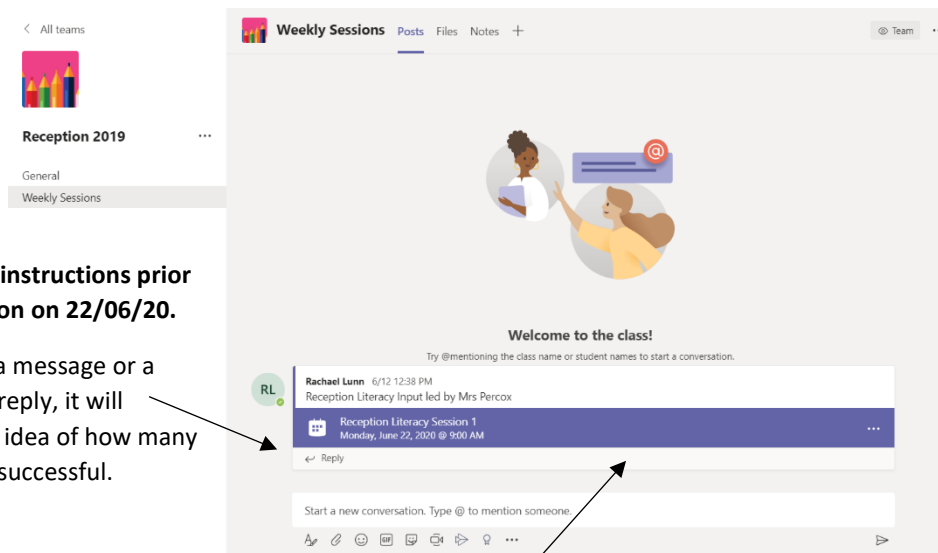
< All teams

Reception 2019 ···

General

Weekly Sessions

instructions prior on on 22/06/20.

a message or a reply, it will idea of how many successful.

Weekly Sessions Posts Files Notes +

Team

Welcome to the class!

Try @mentioning the class name or student names to start a conversation.

RL

Rachael Lunn 6/12 12:38 PM

Reception Literacy Input led by Mrs Percox

Reception Literacy Session 1

Monday, June 22, 2020 @ 9:00 AM

···

← Reply

Start a new conversation. Type @ to mention someone.

···